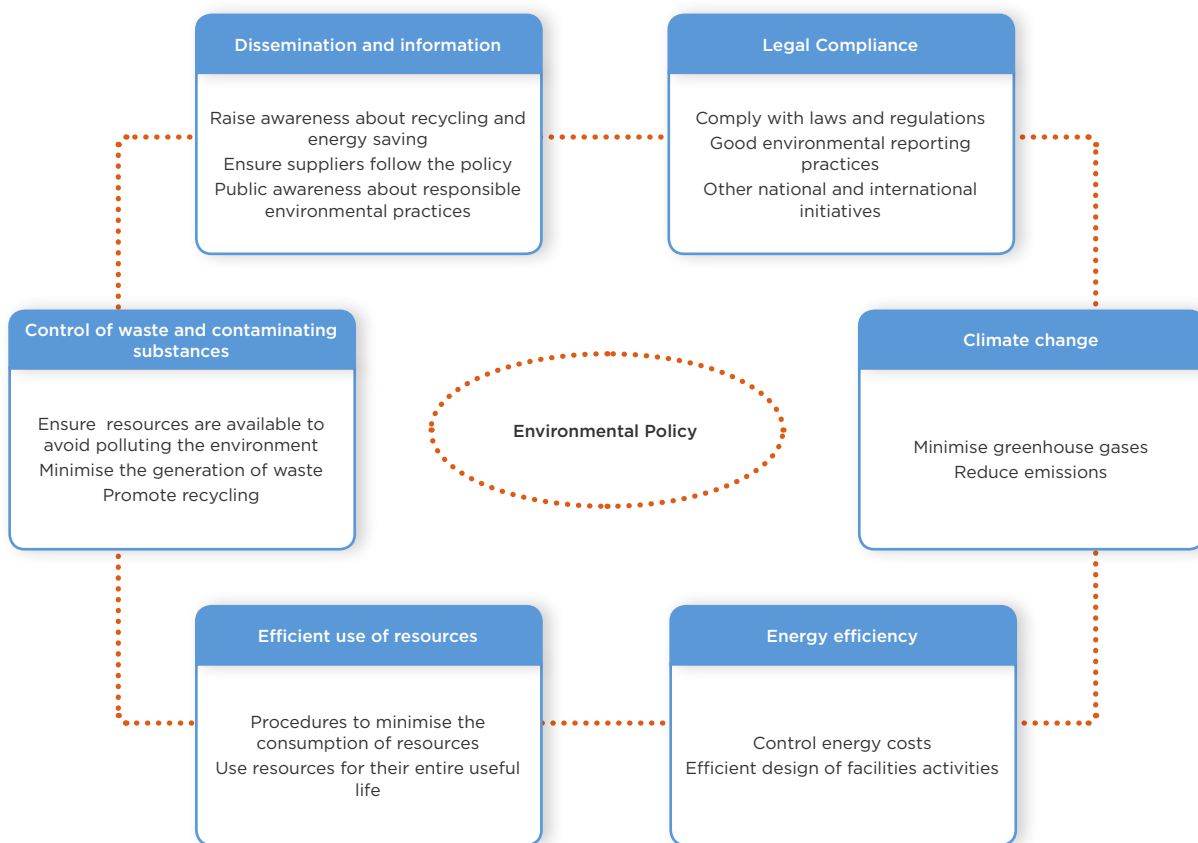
Dissemination and information

Raise awareness about recycling and energy saving
Ensure suppliers follow the policy
Public awareness about responsible environmental practices

Legal Compliance

Comply with laws and regulations
Good environmental reporting practices
Other national and international initiatives

Control of waste and contaminating substances

Ensure resources are available to avoid polluting the environment
Minimise the generation of waste
Promote recycling

Environmental Policy

Climate change

Minimise greenhouse gases
Reduce emissions

Efficient use of resources

Procedures to minimise the consumption of resources
Use resources for their entire useful life

Energy efficiency

Control energy costs
Efficient design of facilities activities